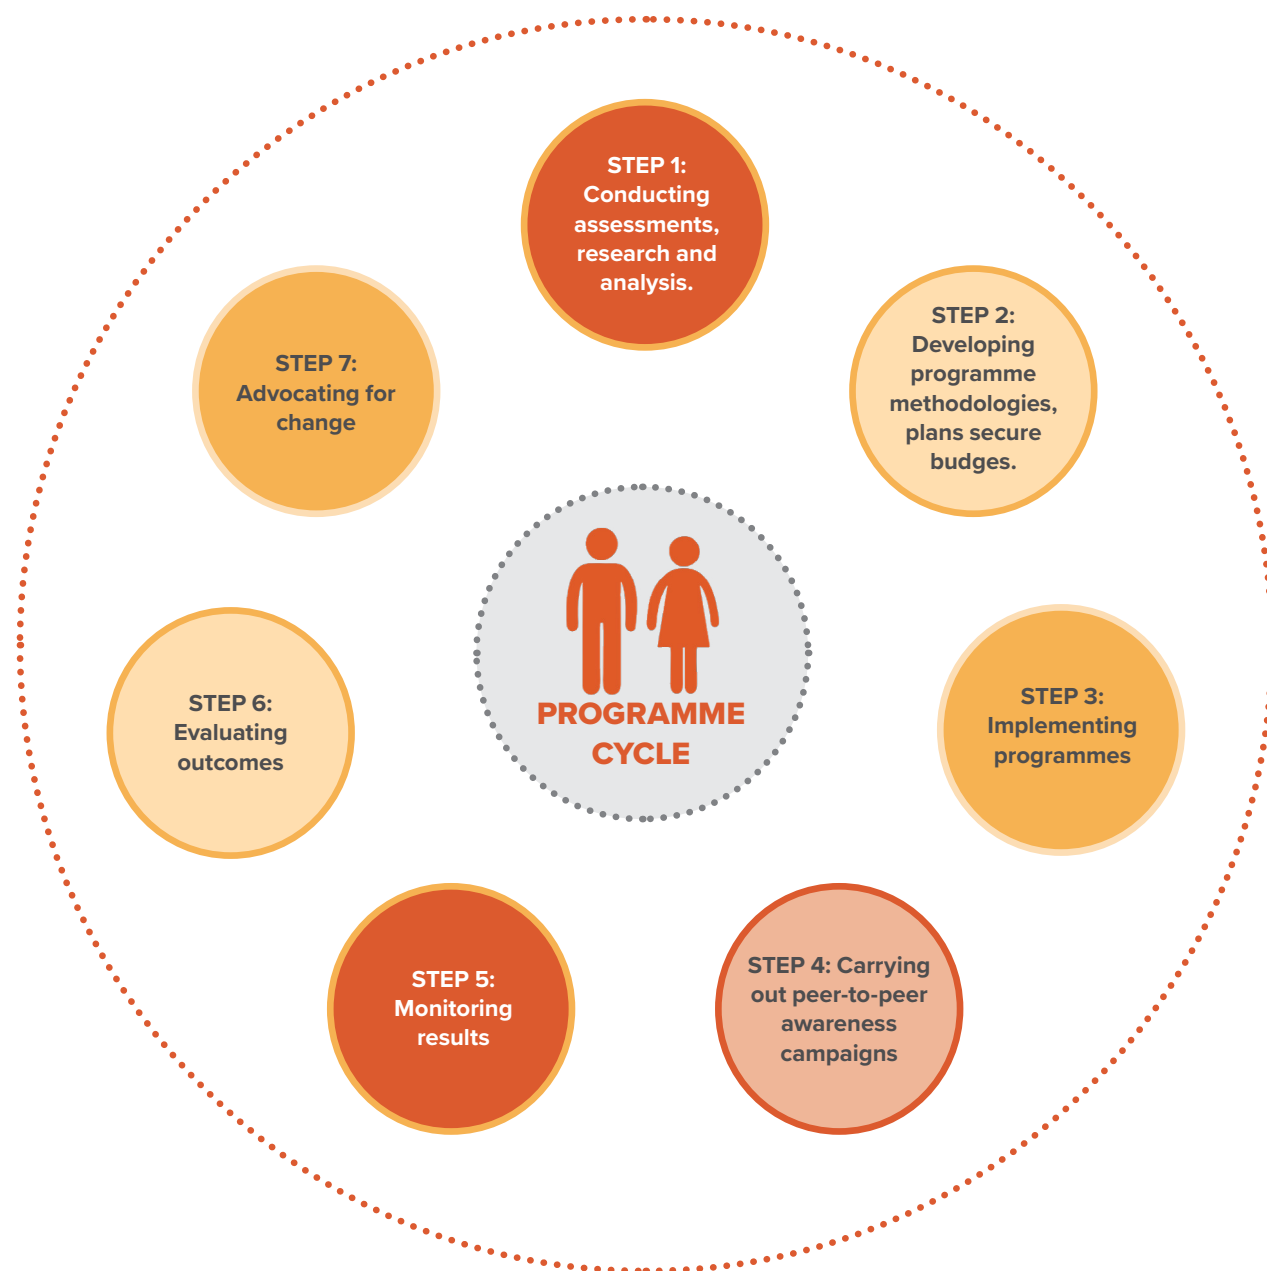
STEP 1: Conducting assessments, research and analysis.

STEP 2: Developing programme methodologies, plans secure budges.

STEP 3: Implementing programmes

STEP 4: Carrying out peer-to-peer awareness campaigns

STEP 5: Monitoring results

STEP 6: Evaluating outcomes

STEP 7: Advocating for change

PROGRAMME CYCLE